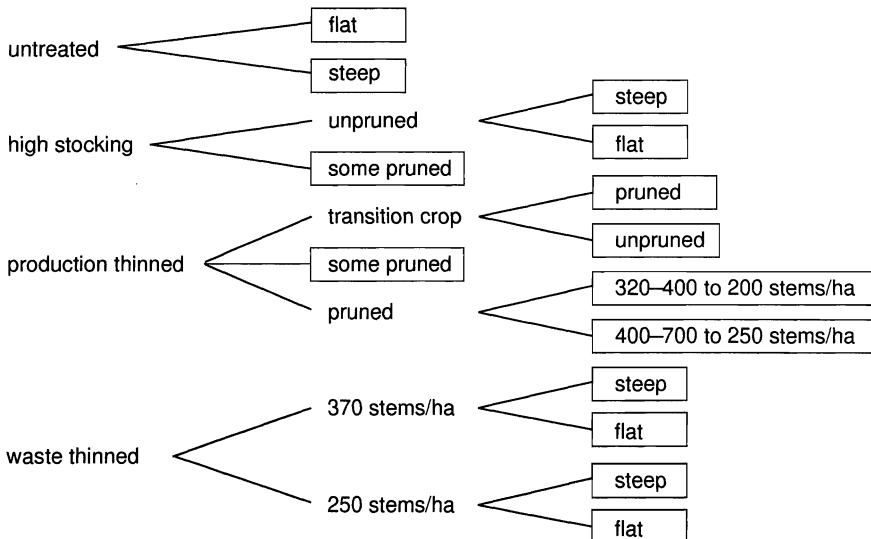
untreated
flat
steep

high stocking
unpruned
steep
flat
some pruned

production thinned
transition crop
pruned
unpruned
some pruned
pruned
320–400 to 200 stems/ha
400–700 to 250 stems/ha

waste thinned
370 stems/ha
steep
flat
250 stems/ha
steep
flat